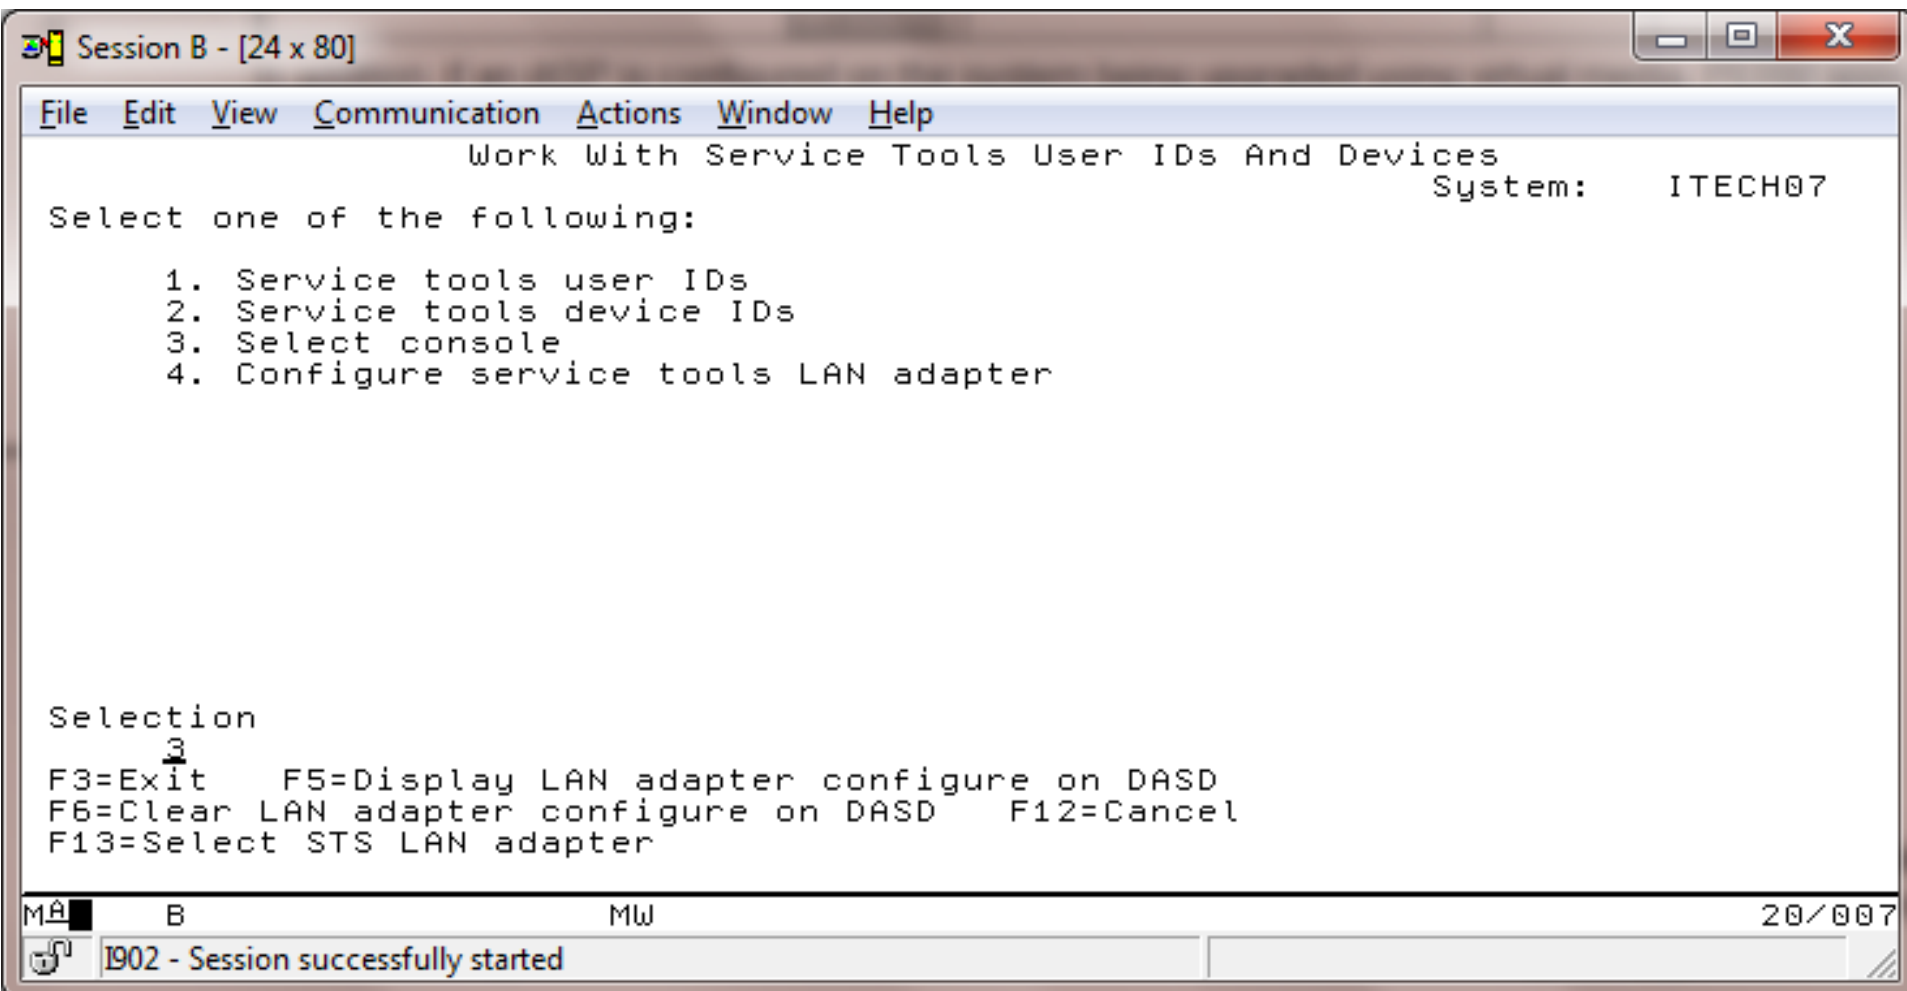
Session B - [24 x 80]

File Edit View Communication Actions Window Help

Work With Service Tools User IDs And Devices
System: ITECH07

Select one of the following:

1. Service tools user IDs
2. Service tools device IDs
3. Select console
4. Configure service tools LAN adapter

Selection
3

F3=Exit F5=Display LAN adapter configure on DASD
F6=Clear LAN adapter configure on DASD F12=Cancel
F13=Select STS LAN adapter

MA B MW 20/007

I902 - Session successfully started